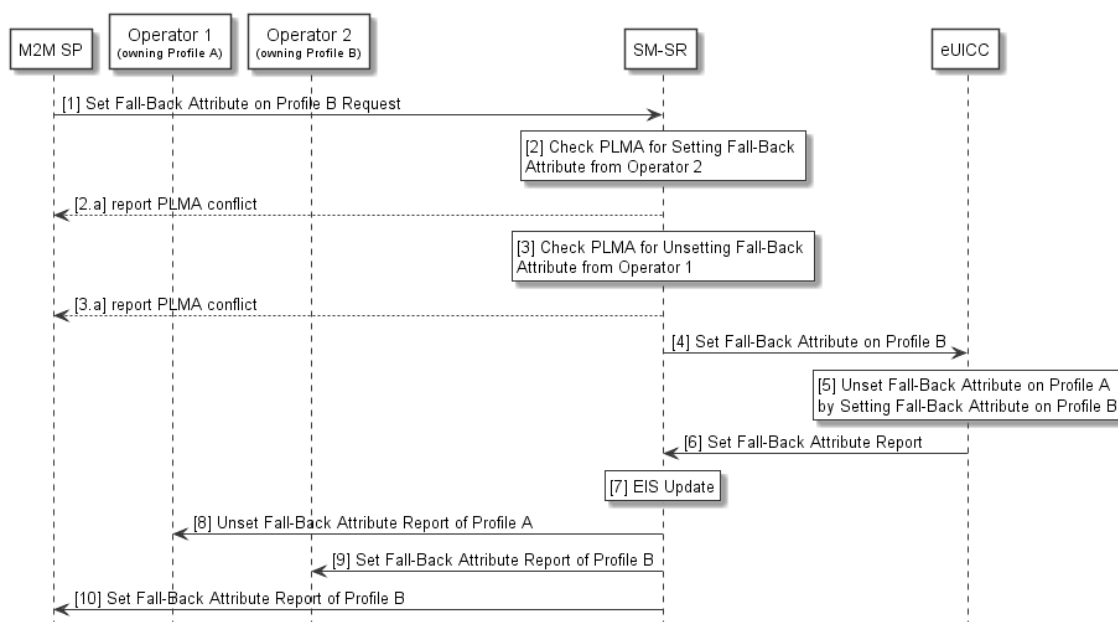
M2M SP

Operator 1
(owning Profile A)

Operator 2
(owning Profile B)

SM-SR

eUICC

[1] Set Fall-Back Attribute on Profile B Request

[2] Check PLMA for Setting Fall-Back Attribute from Operator 2

[2.a] report PLMA conflict

[3] Check PLMA for Unsetting Fall-Back Attribute from Operator 1

[3.a] report PLMA conflict

[4] Set Fall-Back Attribute on Profile B

[5] Unset Fall-Back Attribute on Profile A by Setting Fall-Back Attribute on Profile B

[6] Set Fall-Back Attribute Report

[7] EIS Update

[8] Unset Fall-Back Attribute Report of Profile A

[9] Set Fall-Back Attribute Report of Profile B

[10] Set Fall-Back Attribute Report of Profile B